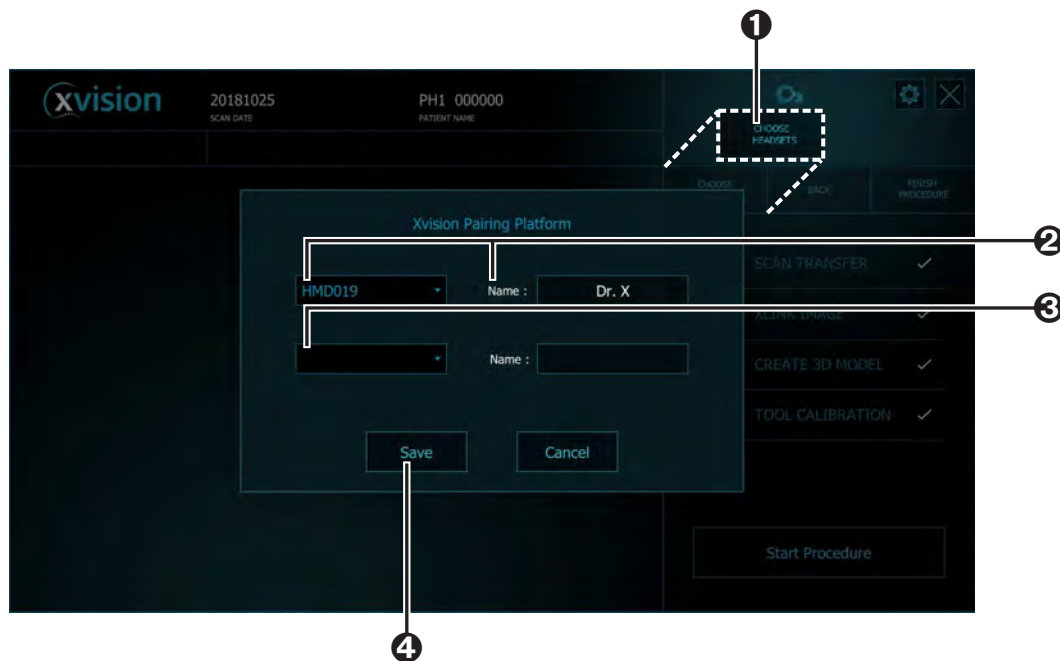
1

xvision 20181025 SCAN DATE PH1 000000 PATIENT NAME

CHOOSE HEADSETS

CHOOSE BACK FINISH PROCEDURE

Xvision Pairing Platform

2

HMD019 Name : Dr. X

3

Name :

SCAN TRANSFER ✓

XLINK IMAGE ✓

CREATE 3D MODEL ✓

TOOL CALIBRATION ✓

Save Cancel

Start Procedure

4